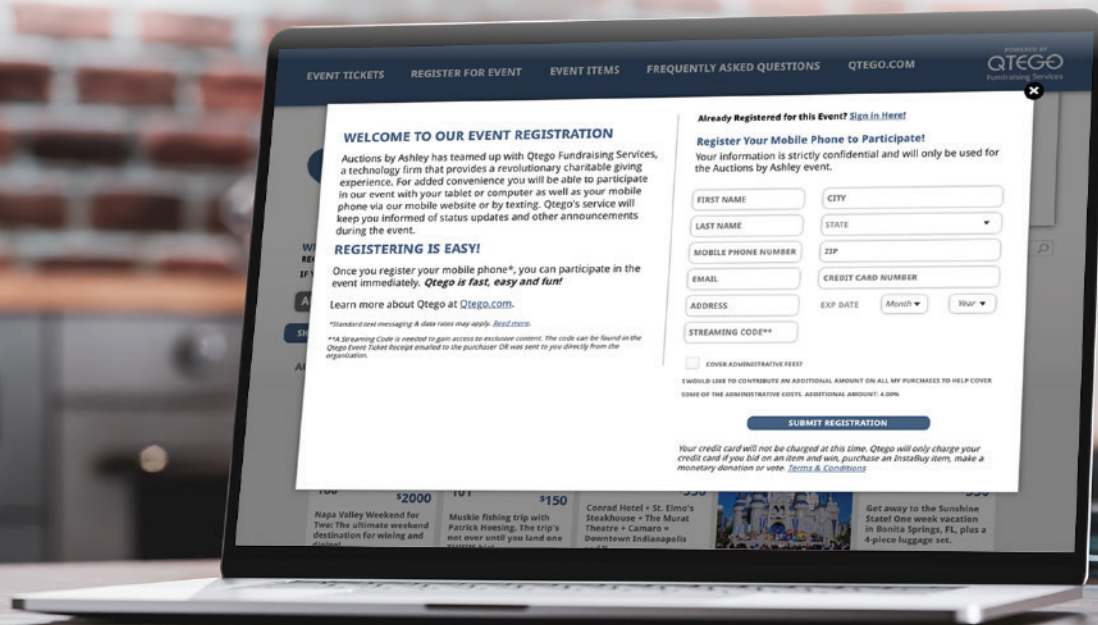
EVENT TICKETS   REGISTER FOR EVENT   EVENT ITEMS   FREQUENTLY ASKED QUESTIONS   QTEGO.COM

POWERED BY
QTEGO
Fundraising Services

WELCOME TO OUR EVENT REGISTRATION

Auctions by Ashley has teamed up with Qtego Fundraising Services, a technology firm that provides a revolutionary charitable giving experience. For added convenience you will be able to participate in our event with your tablet or computer as well as your mobile phone via our mobile website or by texting. Qtego's service will keep you informed of status updates and other announcements during the event.

REGISTERING IS EASY!

Once you register your mobile phone*, you can participate in the event immediately. *Qtego is fast, easy and fun!*

Learn more about Qtego at Qtego.com.

*Standard text messaging & data rates may apply. Read more.

**A Streaming Code is needed to gain access to exclusive content. The code can be found in the Qtego Event Ticket Receipt emailed to the purchaser OR was sent to you directly from the organization.

Already Registered for this Event? Sign in Here!

Register Your Mobile Phone to Participate!

Your information is strictly confidential and will only be used for the Auctions by Ashley event.

FIRST NAME
CITY
LAST NAME
STATE
MOBILE PHONE NUMBER
ZIP
EMAIL
CREDIT CARD NUMBER
ADDRESS
EXP DATE
Month
Year
STREAMING CODE**

COVER ADMINISTRATIVE FEES?

I WOULD LIKE TO CONTRIBUTE AN ADDITIONAL AMOUNT ON ALL MY PURCHASES TO HELP COVER SOME OF THE ADMINISTRATIVE COSTS. ADDITIONAL AMOUNT: 4.00%

SUBMIT REGISTRATION

Your credit card will not be charged at this time. Qtego will only charge your credit card if you bid on an item and win, purchase an InstaBuy item, make a monetary donation or vote. Terms & Conditions

$2000
Napa Valley Weekend for Two: The ultimate weekend destination for wining and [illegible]

$150
Muskie fishing trip with Patrick Hoesing. The trip's not over until you land one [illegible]

Conrad Hotel + St. Elmo's Steakhouse + The Murat Theatre + Camaro + Downtown Indianapolis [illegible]

Get away to the Sunshine State! One week vacation in Bonita Springs, FL, plus a 4-piece luggage set.